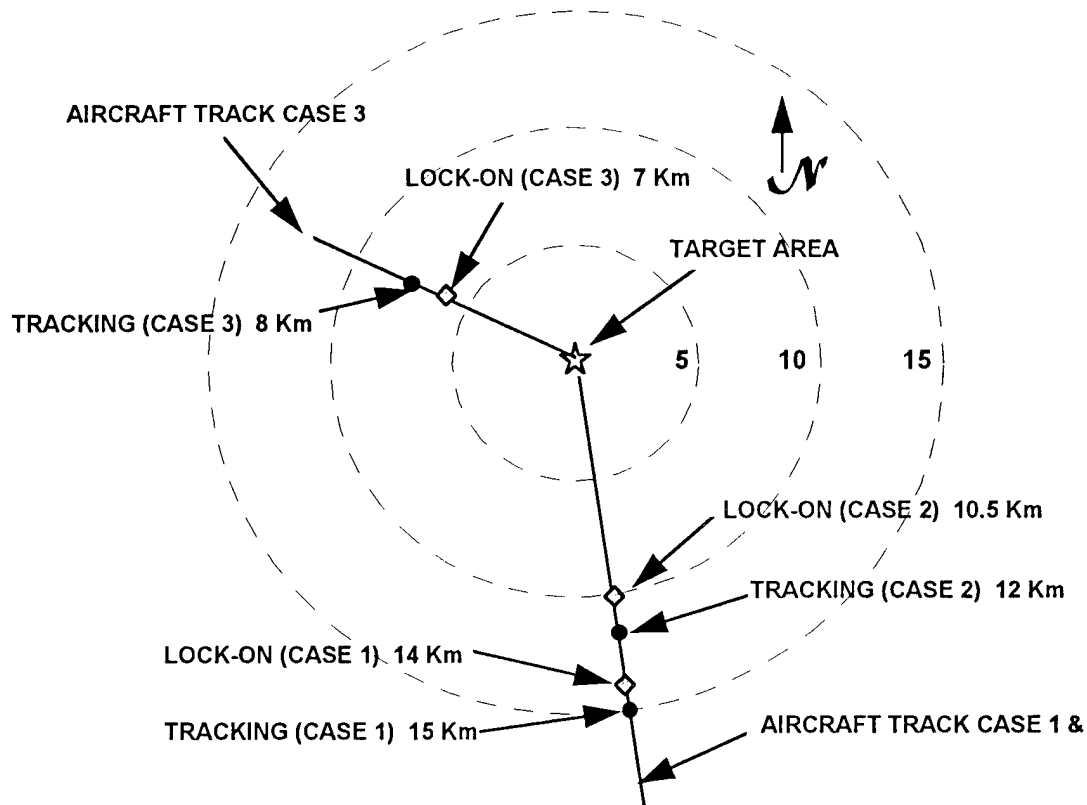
AIRCRAFT TRACK CASE 3

N

LOCK-ON (CASE 3) 7 Km

TARGET AREA

TRACKING (CASE 3) 8 Km

5

10

15

LOCK-ON (CASE 2) 10.5 Km

TRACKING (CASE 2) 12 Km

LOCK-ON (CASE 1) 14 Km

TRACKING (CASE 1) 15 Km

AIRCRAFT TRACK CASE 1 &